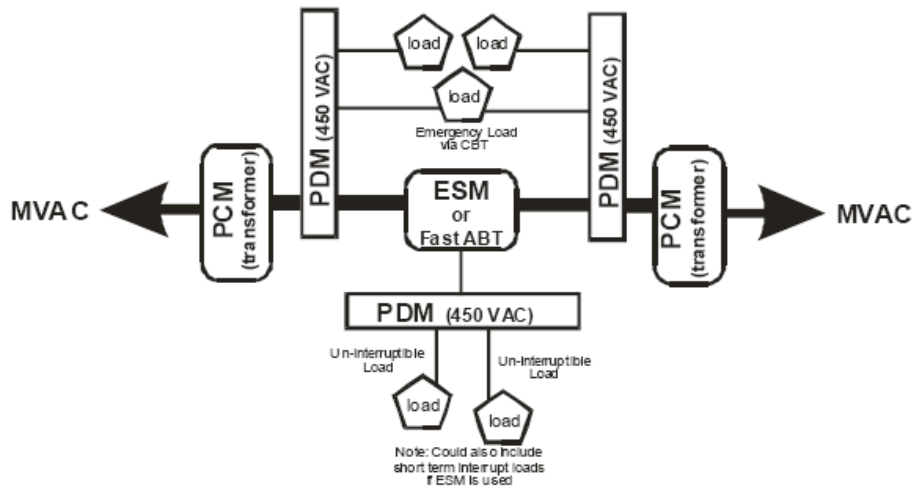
PDM (450 VAC)

load

load

load

Emergency Load via CBT

PDM (450 VAC)

MVAC

PCM (transformer)

ESM or Fast ABT

PCM (transformer)

MVAC

PDM (450 VAC)

Un-Interruptible Load

Un-Interruptible Load

load

load

Note: Could also include short term interrupt loads if ESM is used